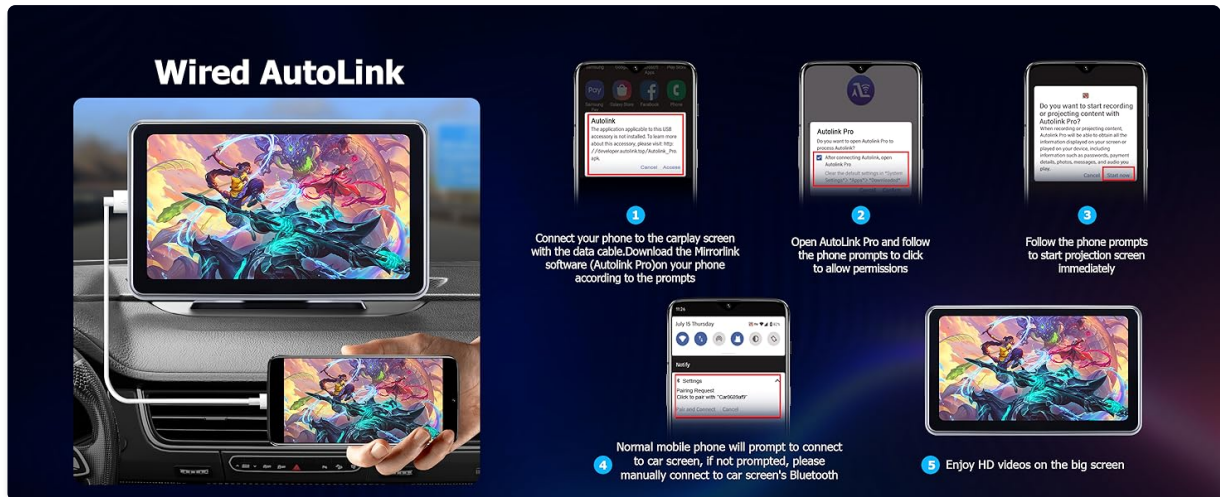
Wired AutoLink

Samsung Pay  Galaxy Store  Facebook  Phone

Autolink
The application applicable to this USB accessory is not installed. To learn more about this accessory, please visit: http://developer.autolink.top/Autolink_Pro.apk.
Cancel  Accept

Autolink Pro
Do you want to open Autolink Pro to process Autolink?
After connecting Autolink, open Autolink Pro
Clear the default settings in "System settings">"Apps">"Downloaded"

Do you want to start recording or projecting content with Autolink Pro?
When recording or projecting content, Autolink Pro will be able to obtain all the information displayed on your screen or played on your device, including information such as passwords, payment details, photos, messages, and audio you play.
Cancel  Start now

1
Connect your phone to the carplay screen with the data cable.Download the Mirrorlink software (Autolink Pro)on your phone according to the prompts

2
Open AutoLink Pro and follow the phone prompts to click to allow permissions

3
Follow the phone prompts to start projection screen immediately

11:24
July 15 Thursday
Notify
Settings
Pairing Request
Click to pair with "Car9026a9"
Pair and Connect  Cancel

4
Normal mobile phone will prompt to connect to car screen, if not prompted, please manually connect to car screen's Bluetooth

5
Enjoy HD videos on the big screen